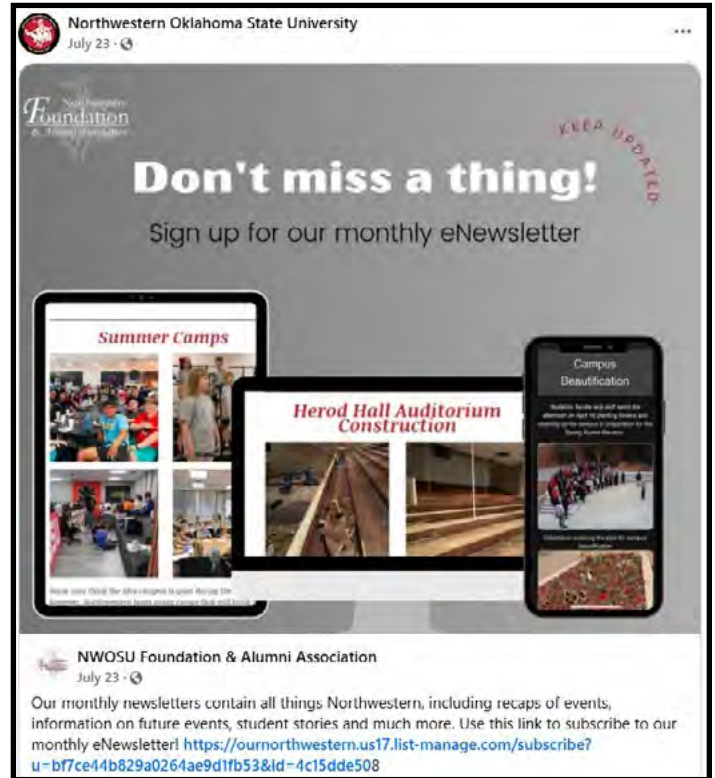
Northwestern Oklahoma State University
July 23 ·

Northwestern Foundation & Alumni Association

KEEP UPDATED

Don't miss a thing!

Sign up for our monthly eNewsletter

Summer Camps

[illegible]

Herod Hall Auditorium Construction

Campus Beautification

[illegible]

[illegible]

NWOSU Foundation & Alumni Association
July 23 ·

Our monthly newsletters contain all things Northwestern, including recaps of events, information on future events, student stories and much more. Use this link to subscribe to our monthly eNewsletter! https://ournorthwestern.us17.list-manage.com/subscribe?u=bf7ce44b829a0264ae9d1fb53&id=4c15dde508